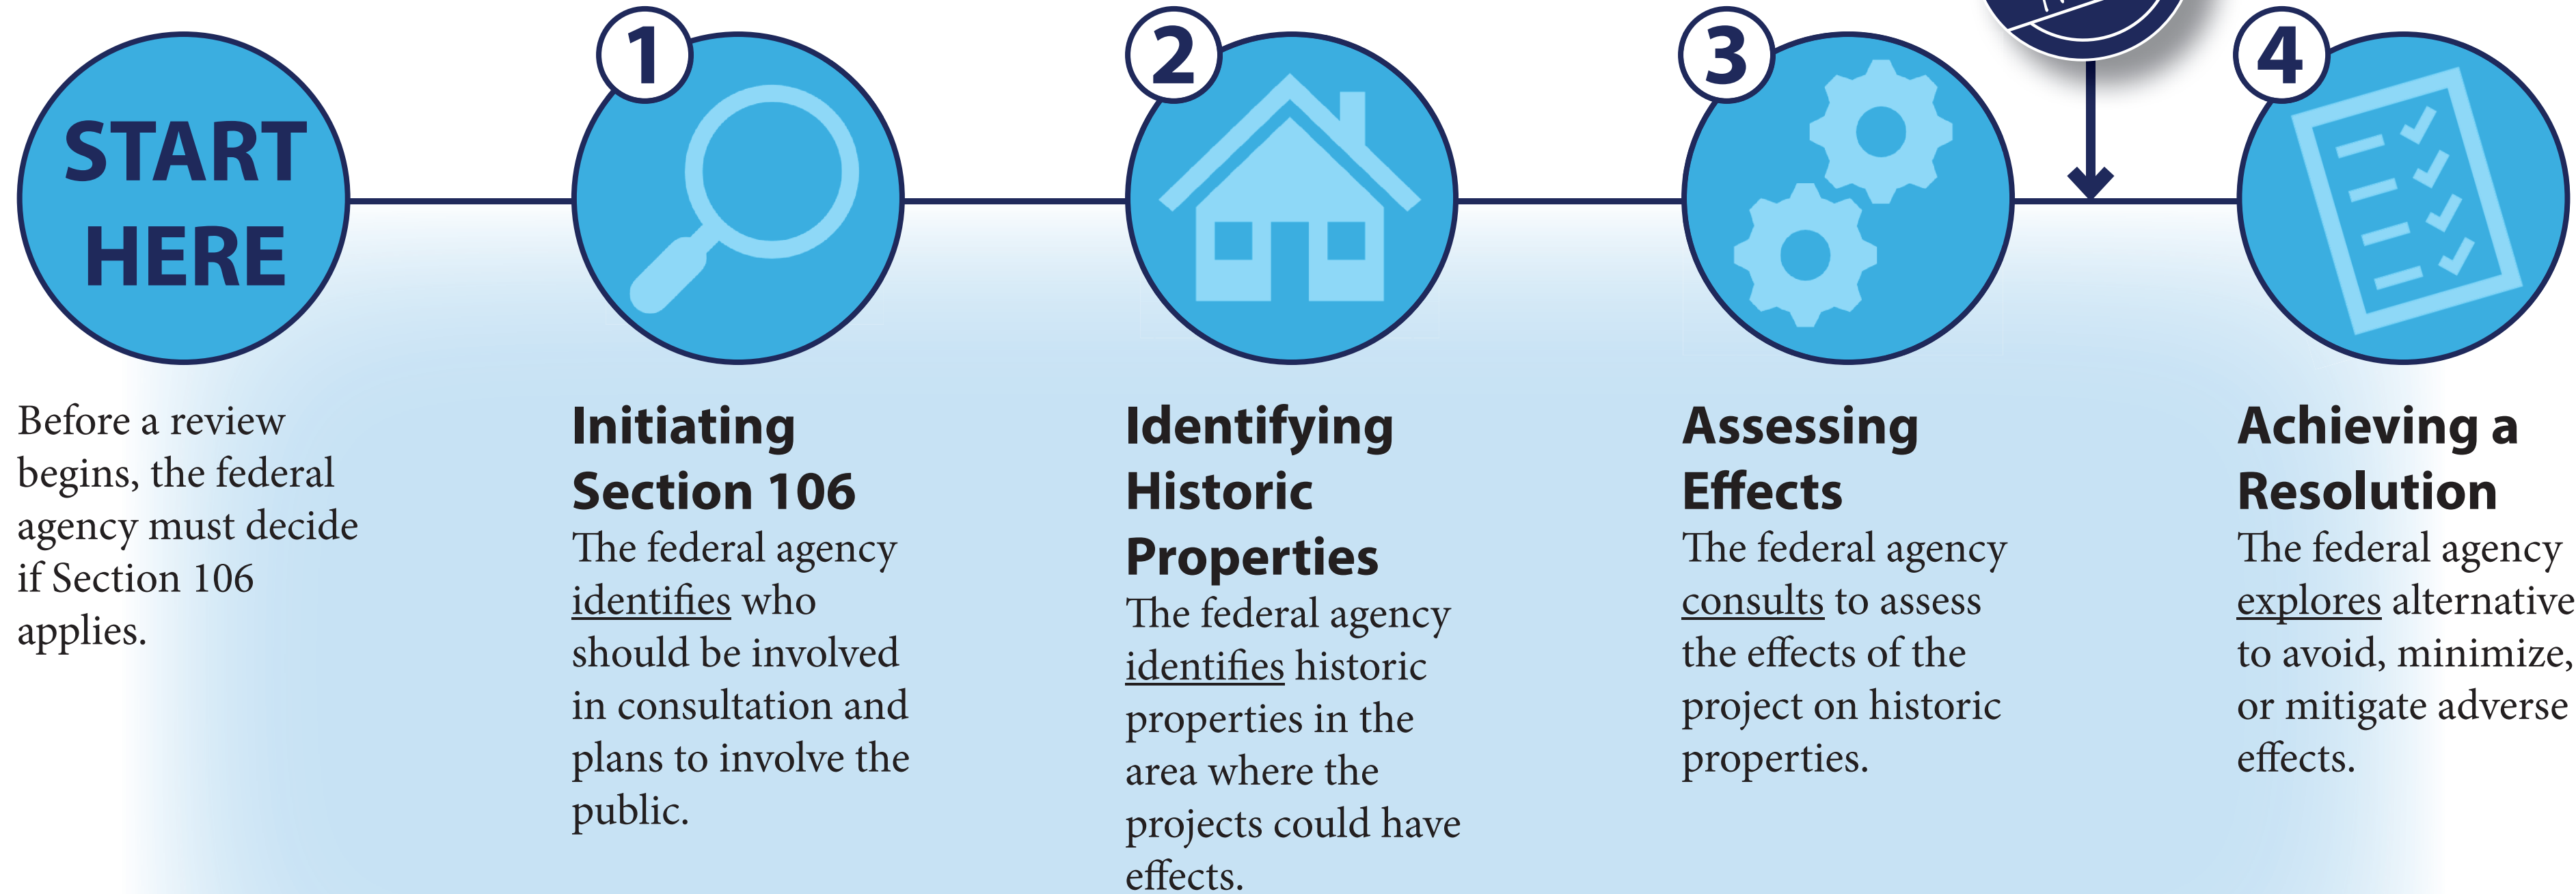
START HERE

Before a review begins, the federal agency must decide if Section 106 applies.

1

Initiating Section 106

The federal agency identifies who should be involved in consultation and plans to involve the public.

2

Identifying Historic Properties

The federal agency identifies historic properties in the area where the projects could have effects.

3

Assessing Effects

The federal agency consults to assess the effects of the project on historic properties.

4

Achieving a Resolution

The federal agency explores alternative to avoid, minimize, or mitigate adverse effects.